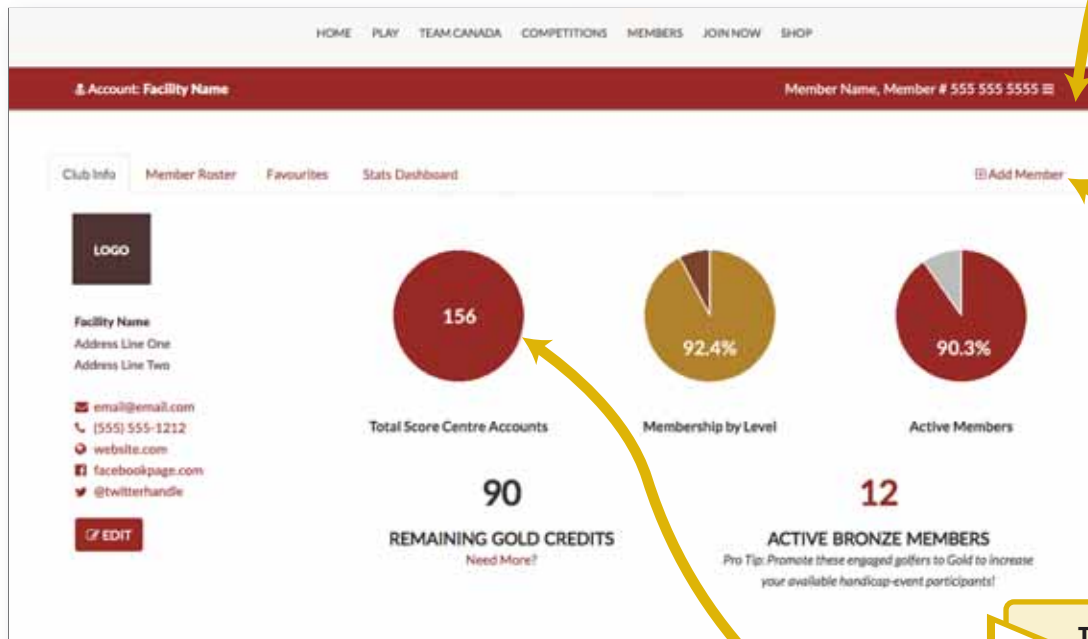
HOME PLAY TEAM CANADA COMPETITIONS MEMBERS JOIN NOW SHOP

Account: Facility Name

Member Name, Member # 555 555 5555 ≡

Club Info Member Roster Favourites Stats Dashboard

⊞ Add Member

LOGO

Facility Name
Address Line One
Address Line Two

email@email.com
(555) 555-1212
website.com
facebookpage.com
@twitterhandle

EDIT

156

Total Score Centre Accounts

92.4%

Membership by Level

90.3%

Active Members

90

REMAINING GOLD CREDITS
Need More?

12

ACTIVE BRONZE MEMBERS
Pro Tip: Promote these engaged golfers to Gold to increase your available handicap-event participants!

T